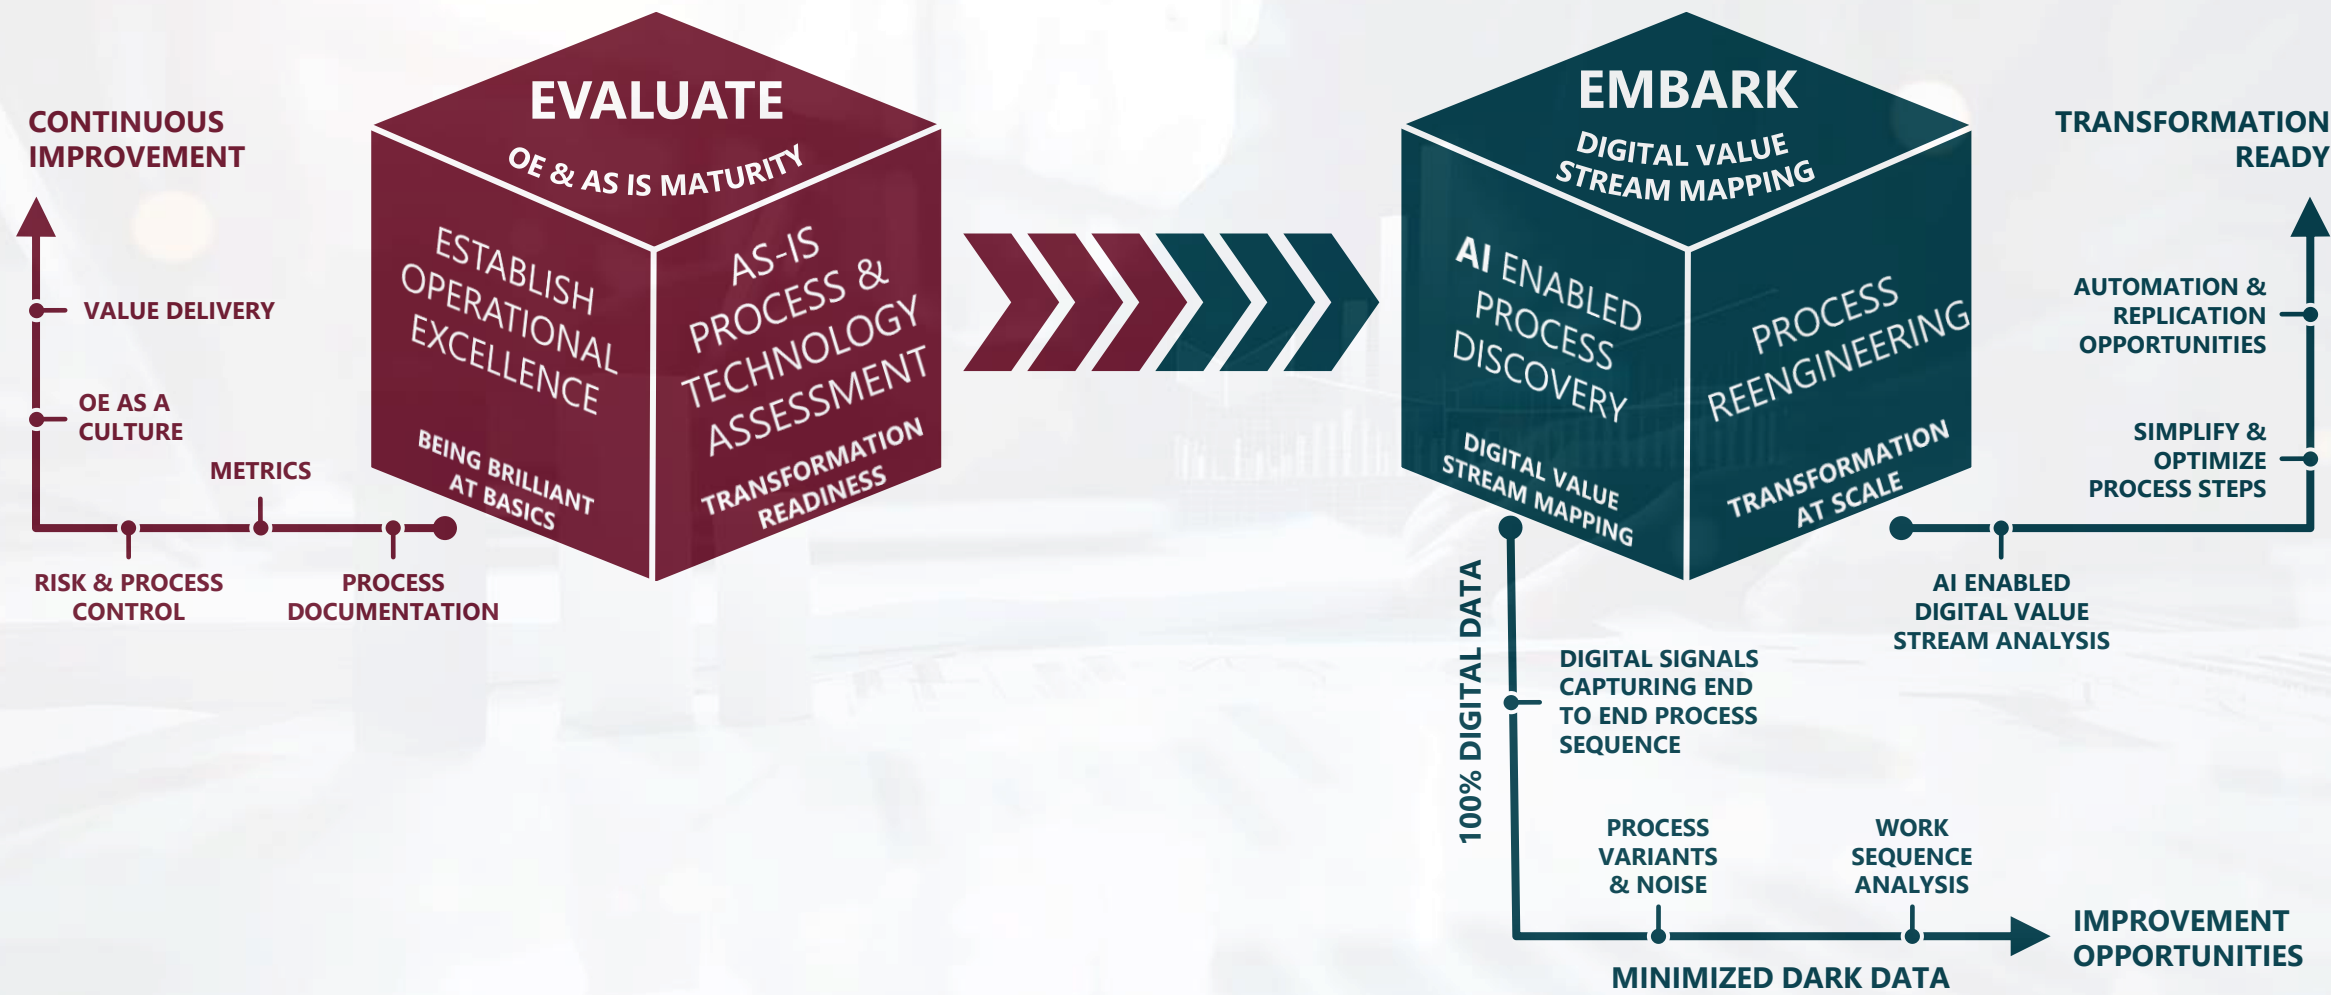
CONTINUOUS IMPROVEMENT

VALUE DELIVERY

OE AS A CULTURE

METRICS

RISK & PROCESS CONTROL

PROCESS DOCUMENTATION

EVALUATE

OE & AS IS MATURITY

ESTABLISH OPERATIONAL EXCELLENCE

BEING BRILLIANT AT BASICS

AS-IS PROCESS & TECHNOLOGY ASSESSMENT

TRANSFORMATION READINESS

EMBARK

DIGITAL VALUE STREAM MAPPING

AI ENABLED PROCESS DISCOVERY

DIGITAL VALUE STREAM MAPPING

PROCESS REENGINEERING

TRANSFORMATION AT SCALE

TRANSFORMATION READY

AUTOMATION & REPLICATION OPPORTUNITIES

SIMPLIFY & OPTIMIZE PROCESS STEPS

AI ENABLED DIGITAL VALUE STREAM ANALYSIS

100% DIGITAL DATA

DIGITAL SIGNALS CAPTURING END TO END PROCESS SEQUENCE

PROCESS VARIANTS & NOISE

WORK SEQUENCE ANALYSIS

IMPROVEMENT OPPORTUNITIES

MINIMIZED DARK DATA